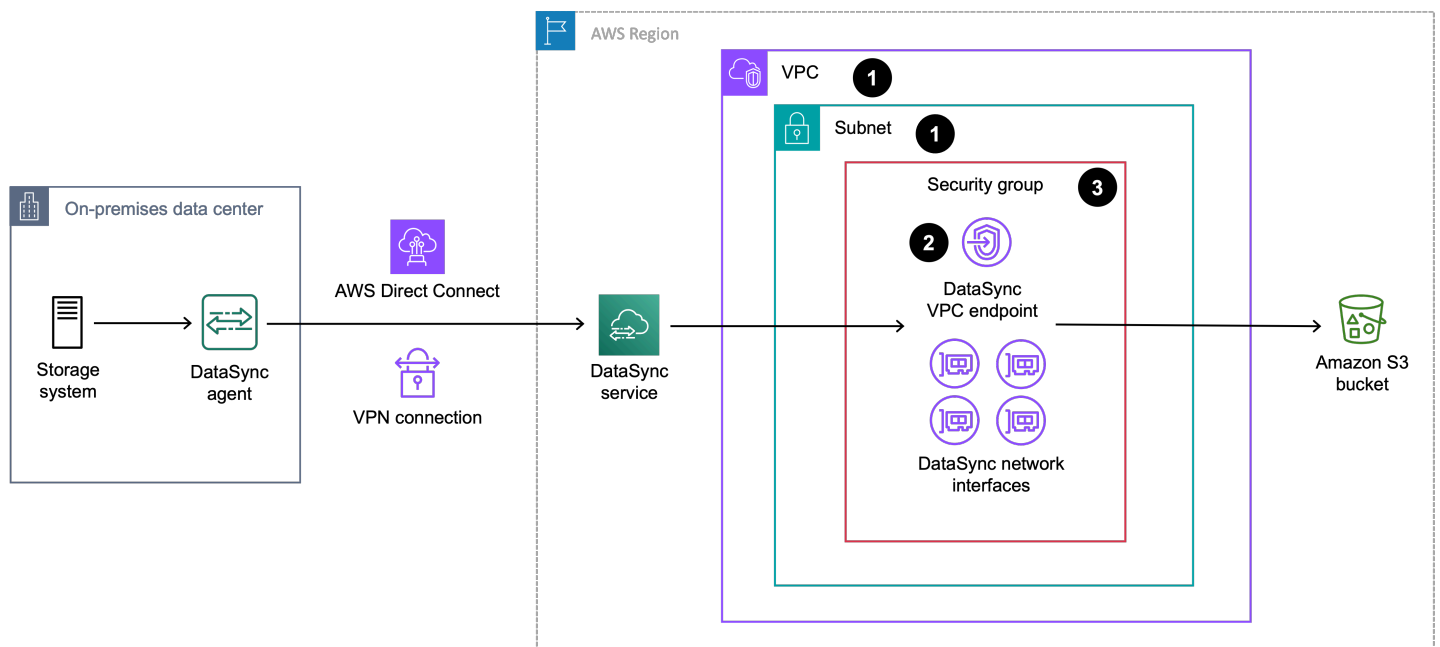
AWS Region

VPC 1

Subnet 1

Security group 3

2

DataSync VPC endpoint

DataSync network interfaces

On-premises data center

Storage system

DataSync agent

AWS Direct Connect

VPN connection

DataSync service

Amazon S3 bucket